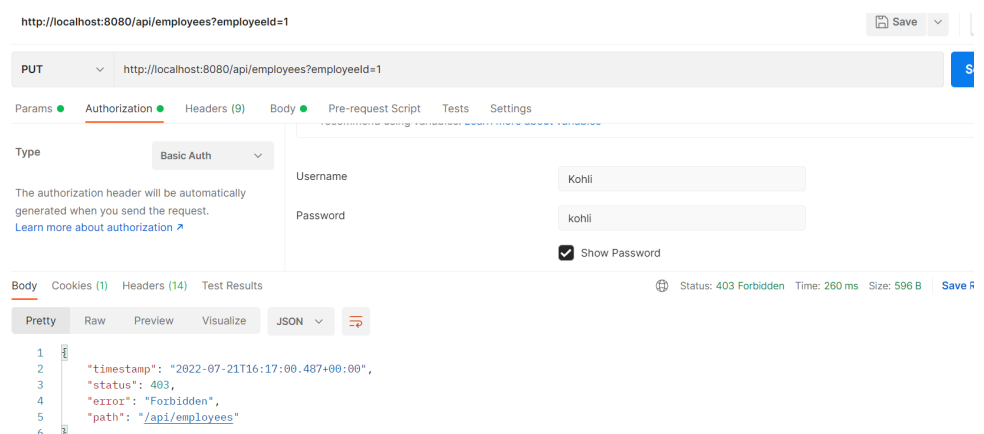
http://localhost:8080/api/employees?employeeId=1

Save

PUT http://localhost:8080/api/employees?employeeId=1

S

Params Authorization Headers (9) Body Pre-request Script Tests Settings

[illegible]

Type

Basic Auth

The authorization header will be automatically generated when you send the request.
Learn more about authorization ↗

Username Kohli

Password kohli

Show Password

Body Cookies (1) Headers (14) Test Results

Status: 403 Forbidden Time: 260 ms Size: 596 B Save R

Pretty Raw Preview Visualize JSON

1 {
2 "timestamp": "2022-07-21T16:17:00.487+00:00",
3 "status": 403,
4 "error": "Forbidden",
5 "path": "/api/employees"
6 }